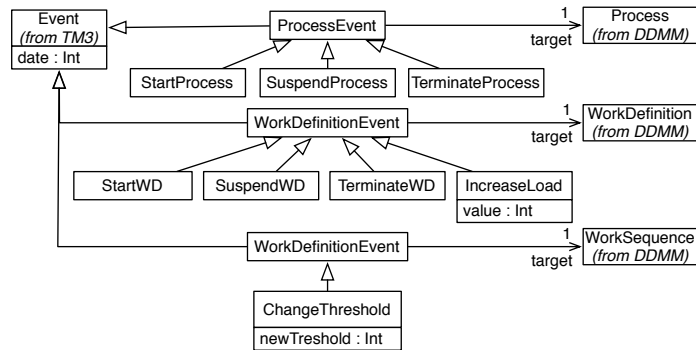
Event
(from TM3)
date : Int

ProcessEvent

1
target

Process
(from DDMM)

StartProcess

SuspendProcess

TerminateProcess

WorkDefinitionEvent

1
target

WorkDefinition
(from DDMM)

StartWD

SuspendWD

TerminateWD

IncreaseLoad
value : Int

WorkDefinitionEvent

1
target

WorkSequence
(from DDMM)

ChangeThreshold
newTreshold : Int